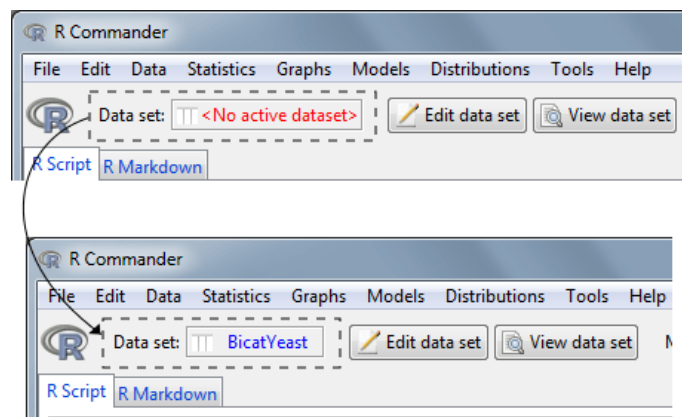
R Commander
File Edit Data Statistics Graphs Models Distributions Tools Help
Data set: <No active dataset>
Edit data set
View data set
R Script R Markdown

R Commander
File Edit Data Statistics Graphs Models Distributions Tools Help
Data set: BicatYeast
Edit data set
View data set
M
R Script R Markdown